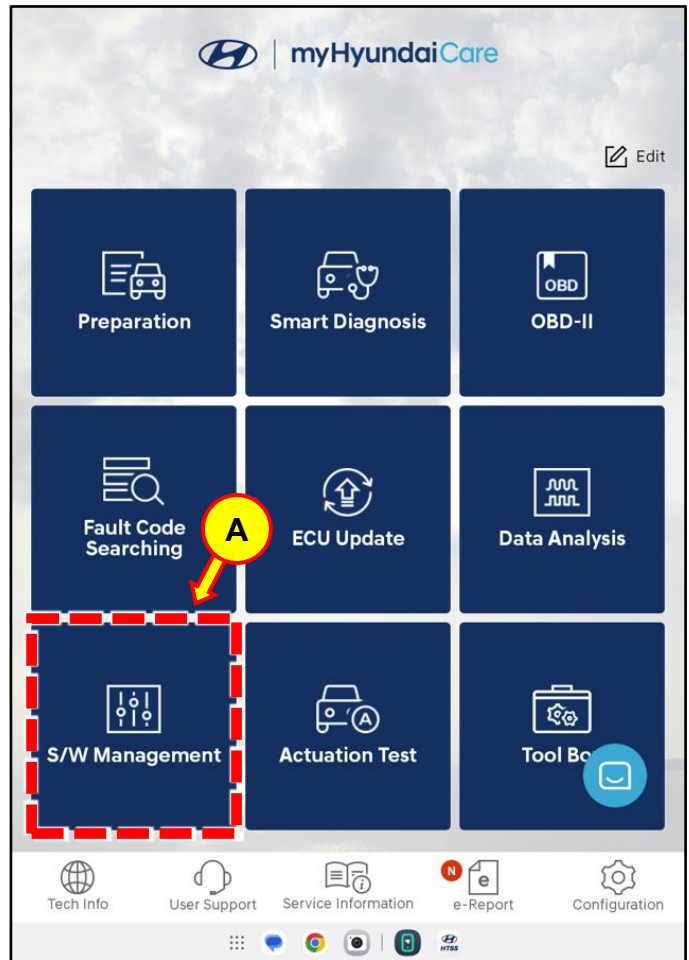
myHyundaiCare

Edit

Preparation

Smart Diagnosis

OBD

OBD-II

Fault Code Searching

ECU Update

Data Analysis

A

S/W Management

Actuation Test

Tool Bo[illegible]

Tech Info

User Support

Service Information

N

e

e-Report

Configuration

HTSS